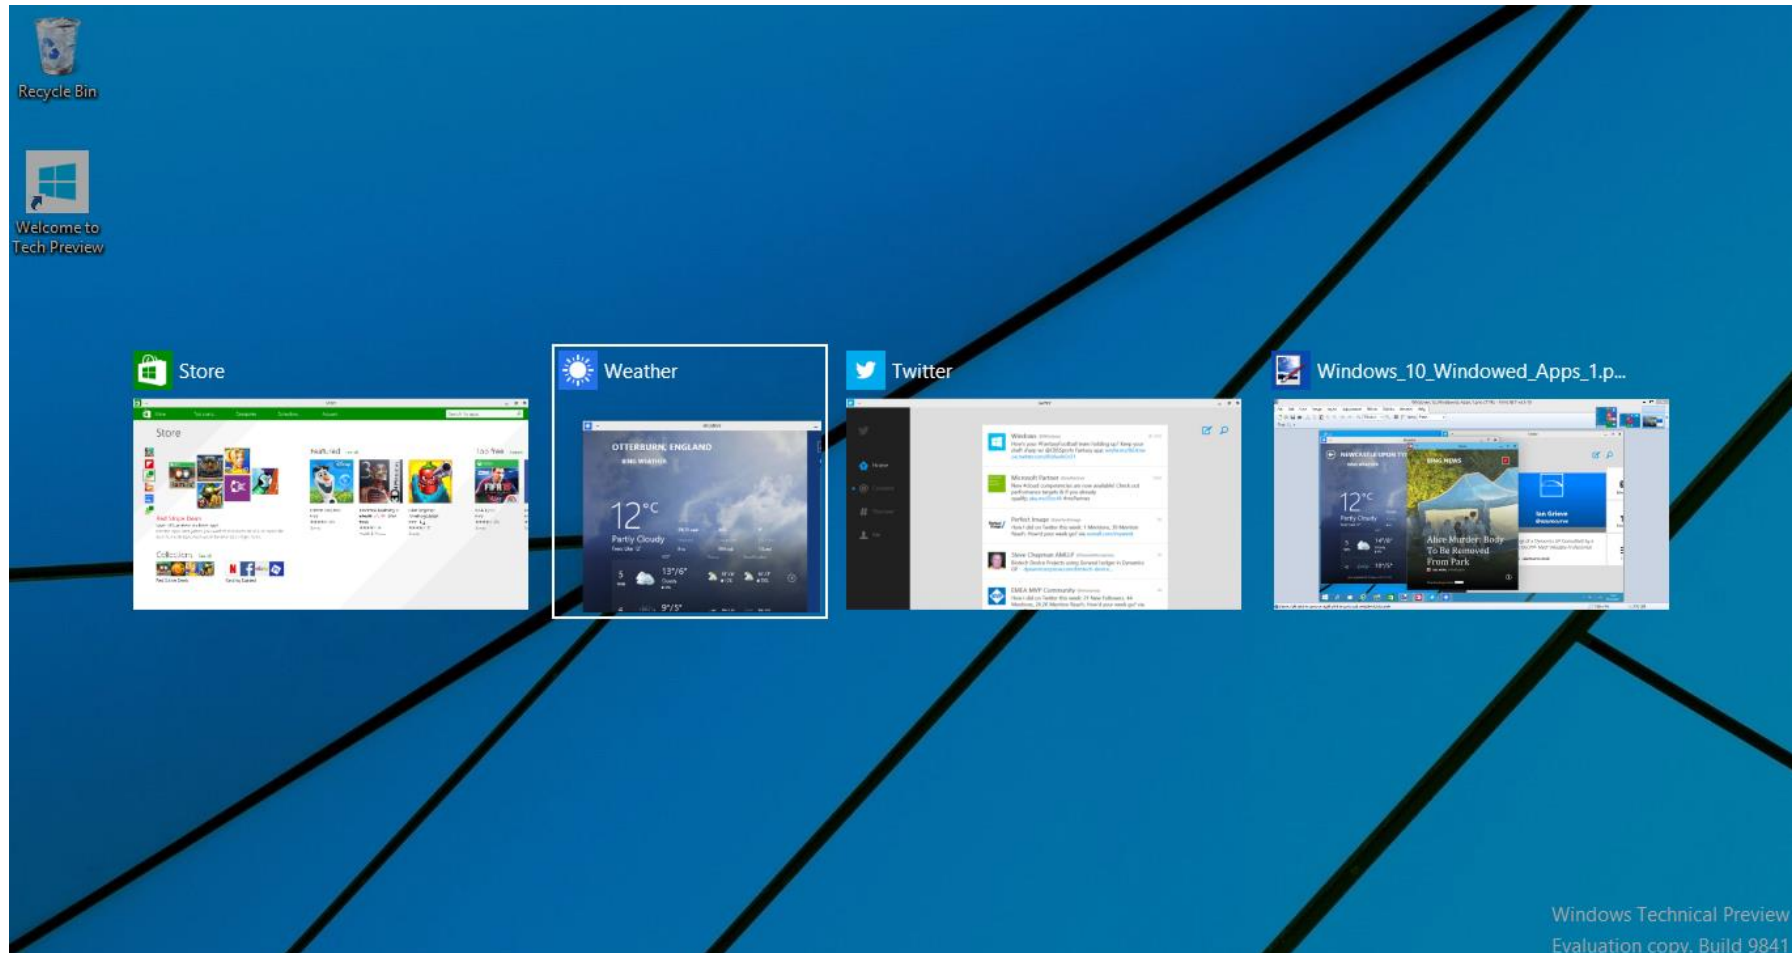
Recycle Bin

Welcome to Tech Preview

Store

Store

Featured

Top free

Collection

Weather

OTTERBURN, ENGLAND

12°C

Partly Cloudy

13°/6°

9°/5°

Twitter

Windows_10_Windowed_Apps_1.p...

12°C

Partly Cloudy

After Murder: Body To Be Removed From Park

Windows Technical Preview

Evaluation copy. Build 9841